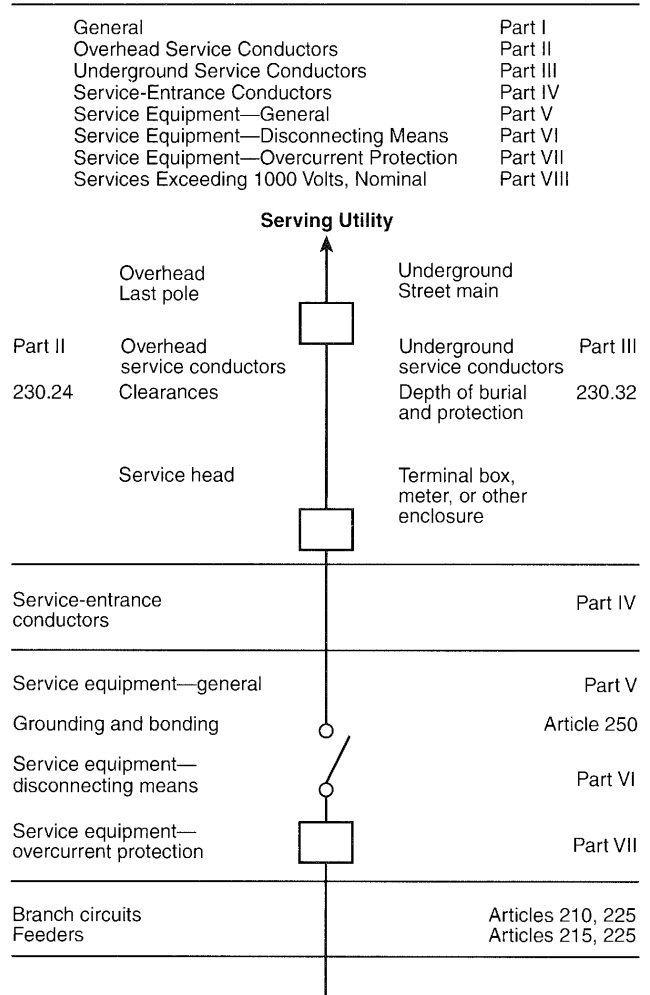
General Part I
Overhead Service Conductors Part II
Underground Service Conductors Part III
Service-Entrance Conductors Part IV
Service Equipment—General Part V
Service Equipment—Disconnecting Means Part VI
Service Equipment—Overcurrent Protection Part VII
Services Exceeding 1000 Volts, Nominal Part VIII

**Serving Utility**

Overhead
Last pole

Underground
Street main

Part II
Overhead
service conductors

Underground
service conductors
Part III

230.24
Clearances

Depth of burial
and protection
230.32

Service head

Terminal box,
meter, or other
enclosure

Service-entrance
conductors
Part IV

Service equipment—general
Part V

Grounding and bonding
Article 250

Service equipment—
disconnecting means
Part VI

Service equipment—
overcurrent protection
Part VII

Branch circuits
Articles 210, 225
Feeders
Articles 215, 225